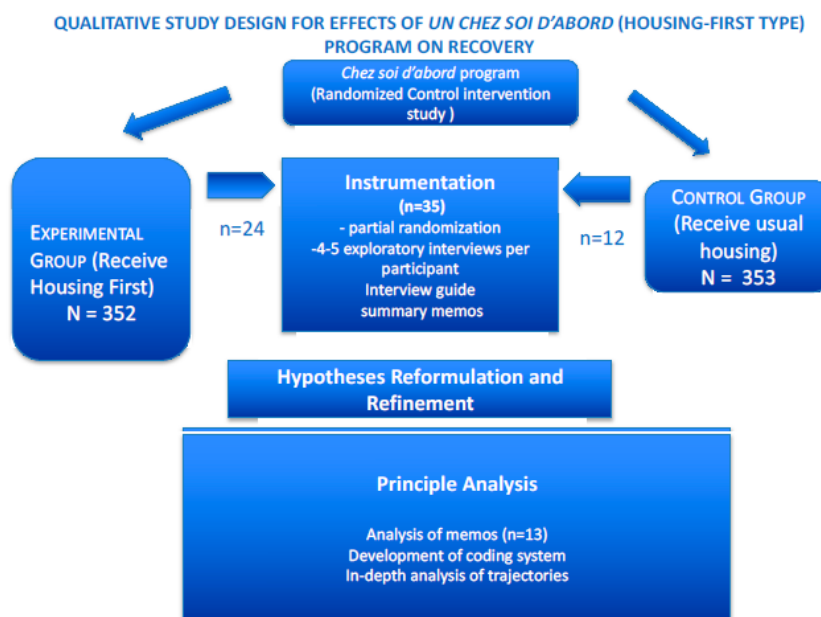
QUALITATIVE STUDY DESIGN FOR EFFECTS OF UN CHEZ SOI D'ABORD (HOUSING-FIRST TYPE) PROGRAM ON RECOVERY

Chez soi d'abord program (Randomized Control intervention study )

EXPERIMENTAL GROUP (Receive Housing First) N = 352

n=24

Instrumentation
(n=35)
- partial randomization
-4-5 exploratory interviews per participant
Interview guide
summary memos

n=12

CONTROL GROUP (Receive usual housing) N = 353

Hypotheses Reformulation and Refinement

Principle Analysis

Analysis of memos (n=13)
Development of coding system
In-depth analysis of trajectories